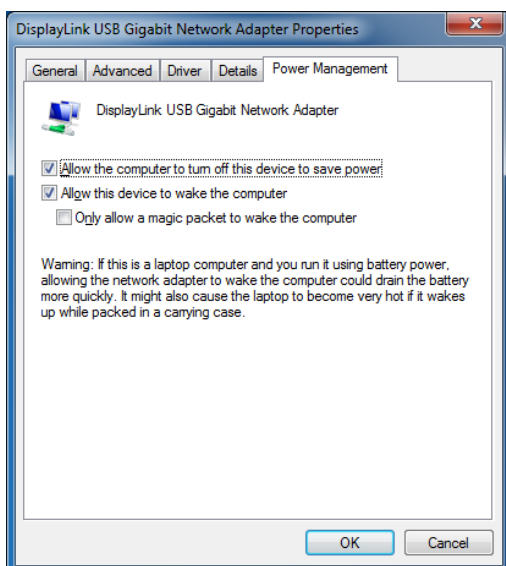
DisplayLink USB Gigabit Network Adapter Properties

General | Advanced | Driver | Details | Power Management

DisplayLink USB Gigabit Network Adapter

Allow the computer to turn off this device to save power

Allow this device to wake the computer

Only allow a magic packet to wake the computer

Warning: If this is a laptop computer and you run it using battery power, allowing the network adapter to wake the computer could drain the battery more quickly. It might also cause the laptop to become very hot if it wakes up while packed in a carrying case.

OK

Cancel